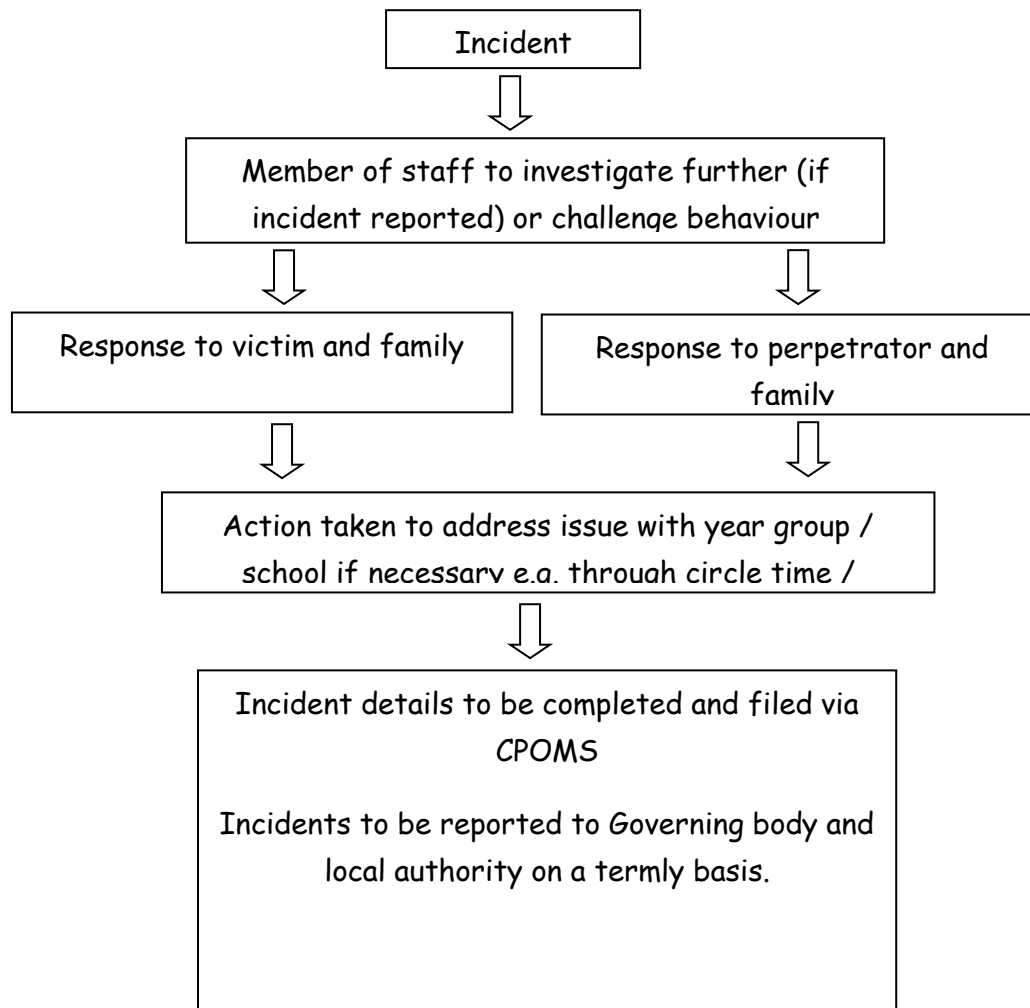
Incident

Member of staff to investigate further (if incident reported) or challenge behaviour

Response to victim and family

Response to perpetrator and family

Action taken to address issue with year group / school if necessary e.g. through circle time /

Incident details to be completed and filed via CPOMS

Incidents to be reported to Governing body and local authority on a termly basis.